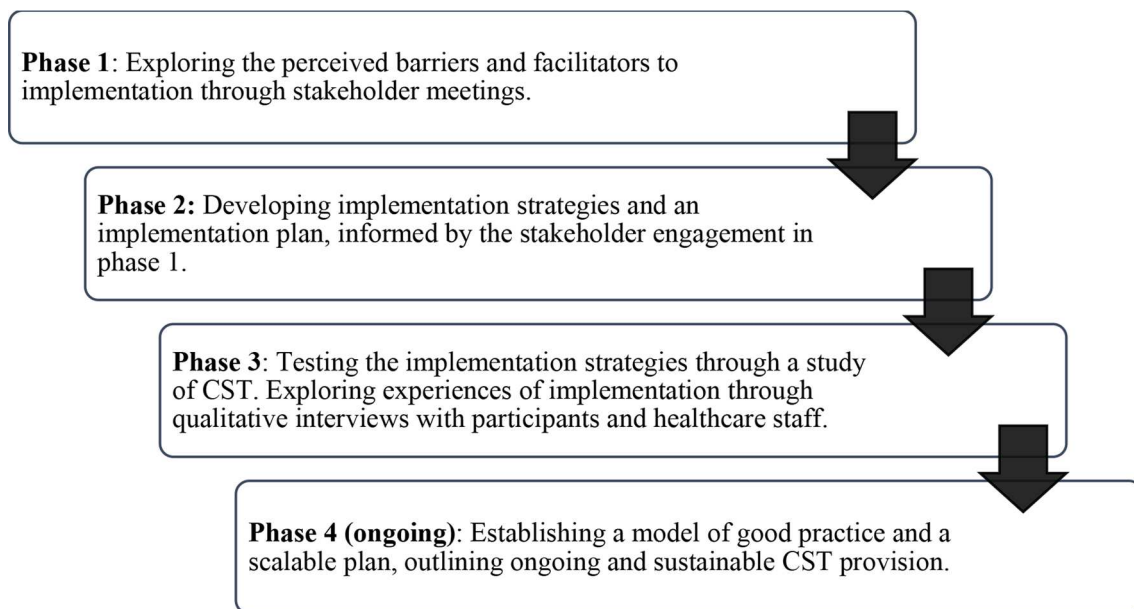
**Phase 1**: Exploring the perceived barriers and facilitators to implementation through stakeholder meetings.

**Phase 2:** Developing implementation strategies and an implementation plan, informed by the stakeholder engagement in phase 1.

**Phase 3**: Testing the implementation strategies through a study of CST. Exploring experiences of implementation through qualitative interviews with participants and healthcare staff.

**Phase 4 (ongoing)**: Establishing a model of good practice and a scalable plan, outlining ongoing and sustainable CST provision.